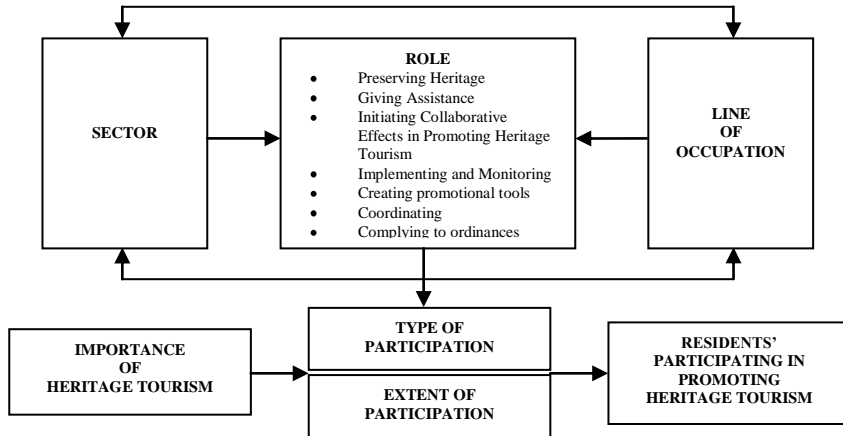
SECTOR

ROLE
- Preserving Heritage
- Giving Assistance
- Initiating Collaborative Effects in Promoting Heritage Tourism
- Implementing and Monitoring
- Creating promotional tools
- Coordinating
- Complying to ordinances

LINE OF OCCUPATION

IMPORTANCE OF HERITAGE TOURISM

TYPE OF PARTICIPATION

EXTENT OF PARTICIPATION

RESIDENTS' PARTICIPATING IN PROMOTING HERITAGE TOURISM